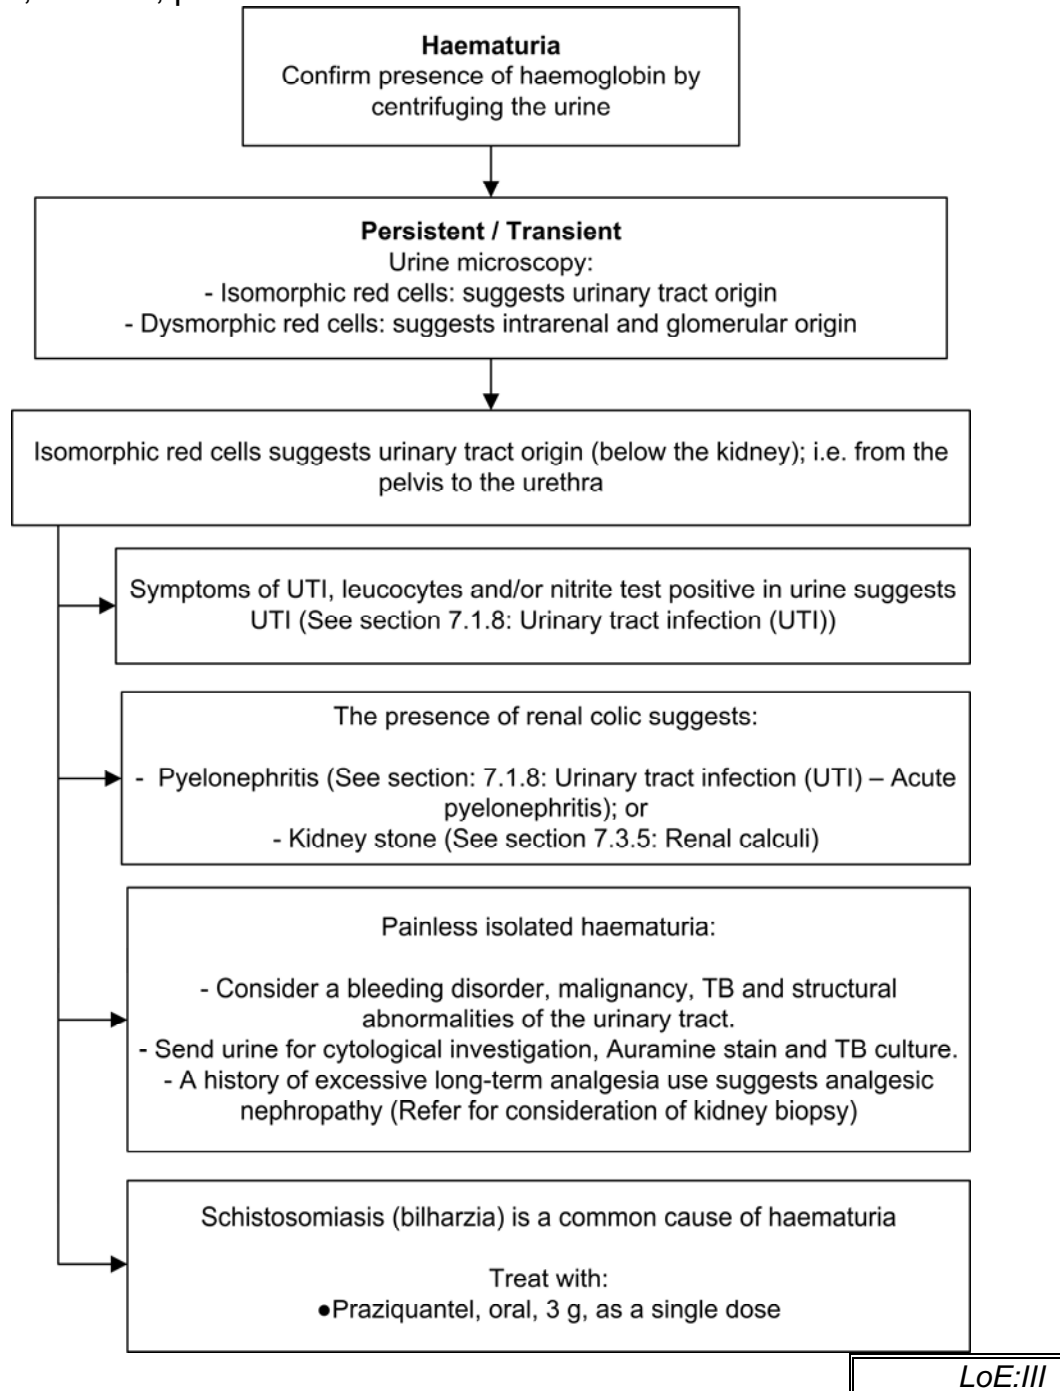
**Haematuria**
Confirm presence of haemoglobin by centrifuging the urine

**Persistent / Transient**
Urine microscopy:
- Isomorphic red cells: suggests urinary tract origin
- Dysmorphic red cells: suggests intrarenal and glomerular origin

Isomorphic red cells suggests urinary tract origin (below the kidney); i.e. from the pelvis to the urethra

Symptoms of UTI, leucocytes and/or nitrite test positive in urine suggests UTI (See section 7.1.8: Urinary tract infection (UTI))

The presence of renal colic suggests:

- Pyelonephritis (See section: 7.1.8: Urinary tract infection (UTI) – Acute pyelonephritis); or
- Kidney stone (See section 7.3.5: Renal calculi)

Painless isolated haematuria:

- Consider a bleeding disorder, malignancy, TB and structural abnormalities of the urinary tract.
- Send urine for cytological investigation, Auramine stain and TB culture.
- A history of excessive long-term analgesia use suggests analgesic nephropathy (Refer for consideration of kidney biopsy)

Schistosomiasis (bilharzia) is a common cause of haematuria

Treat with:
●Praziquantel, oral, 3 g, as a single dose

LoE:III